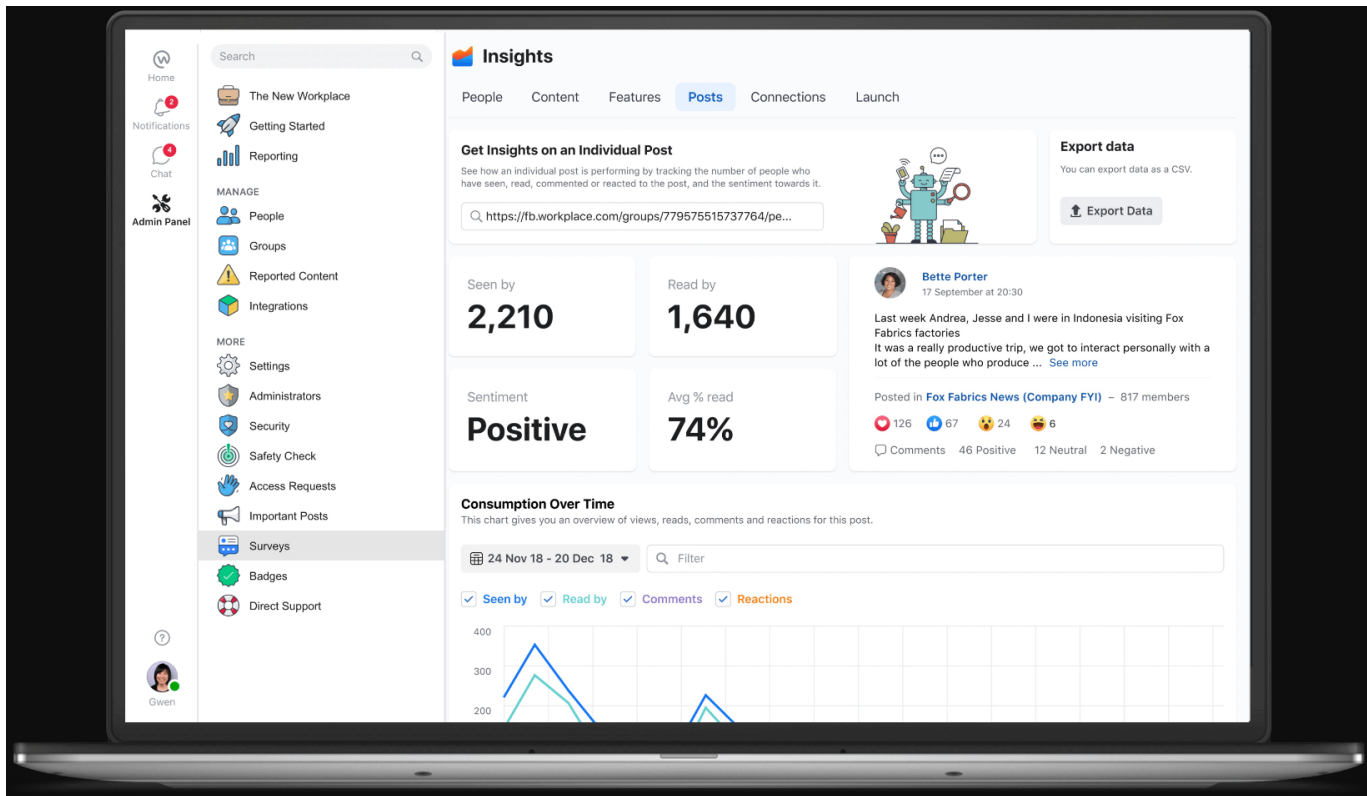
Home
2
Notifications
4
Chat
Admin Panel

Search

The New Workplace
Getting Started
Reporting

MANAGE
People
Groups
Reported Content
Integrations

MORE
Settings
Administrators
Security
Safety Check
Access Requests
Important Posts
Surveys
Badges
Direct Support

Gwen

Insights

People Content Features Posts Connections Launch

Get Insights on an Individual Post
See how an individual post is performing by tracking the number of people who have seen, read, commented or reacted to the post, and the sentiment towards it.

https://fb.workplace.com/groups/779575515737764/pe...

Export data
You can export data as a CSV.
Export Data

Seen by
2,210

Read by
1,640

Sentiment
Positive

Avg % read
74%

Bette Porter
17 September at 20:30
Last week Andrea, Jesse and I were in Indonesia visiting Fox Fabrics factories
It was a really productive trip, we got to interact personally with a lot of the people who produce ... See more

Posted in Fox Fabrics News (Company FYI) – 817 members
126 67 24 6
Comments 46 Positive 12 Neutral 2 Negative

Consumption Over Time
This chart gives you an overview of views, reads, comments and reactions for this post.

24 Nov 18 - 20 Dec 18
Filter

Seen by Read by Comments Reactions

400
300
200